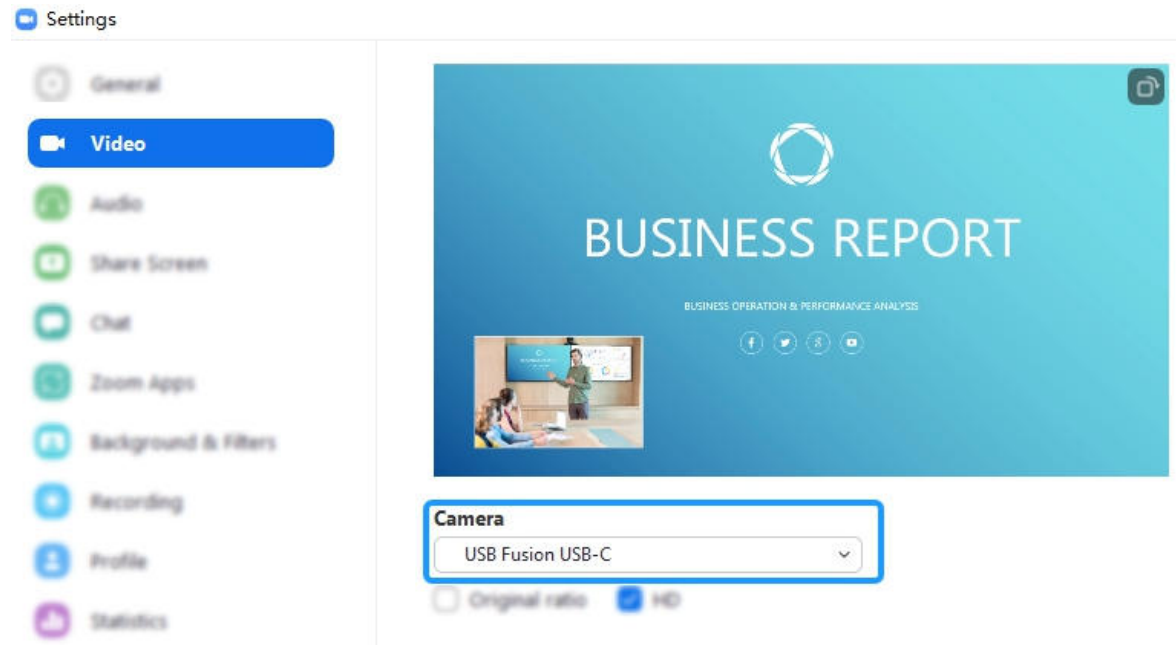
Settings

General
Video
Audio
Share Screen
Chat
Zoom Apps
Background & Filters
Recording
Profile
Statistics

BUSINESS REPORT

BUSINESS OPERATION & PERFORMANCE ANALYSIS

Camera
USB Fusion USB-C

Original ratio
HD